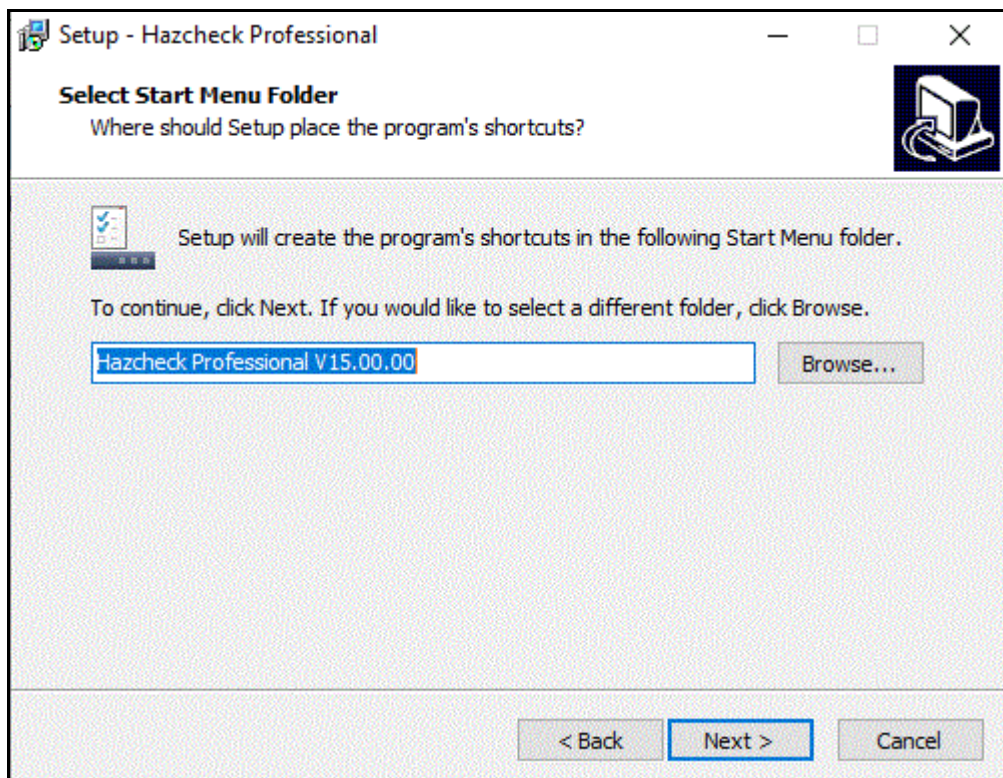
Setup - Hazcheck Professional

Select Start Menu Folder
Where should Setup place the program's shortcuts?

Setup will create the program's shortcuts in the following Start Menu folder.

To continue, click Next. If you would like to select a different folder, click Browse.

Hazcheck Professional V15.00.00

Browse...

< Back

Next >

Cancel